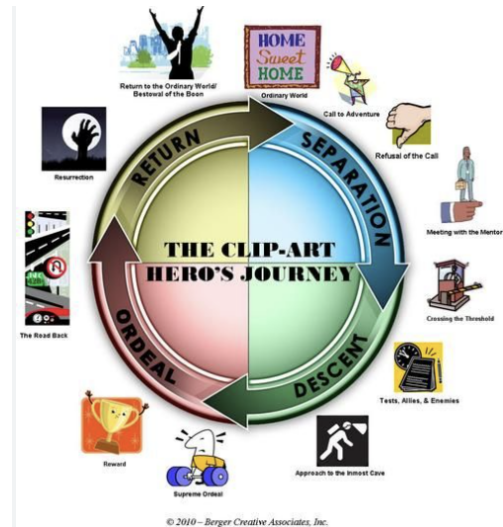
Return to the Ordinary World/ Bestowal of the Boon

HOME Sweet HOME

Ordinary World

Call to Adventure

Refusal of the Call

Meeting with the Mentor

Crossing the Threshold

Tests, Allies, & Enemies

Approach to the Inmost Cave

Supreme Ordeal

Reward

The Road Back

Resurrection

RETURN

SEPARATION

DESCENT

ORDEAL

THE CLIP-ART HERO'S JOURNEY

© 2010 – Berger Creative Associates, Inc.